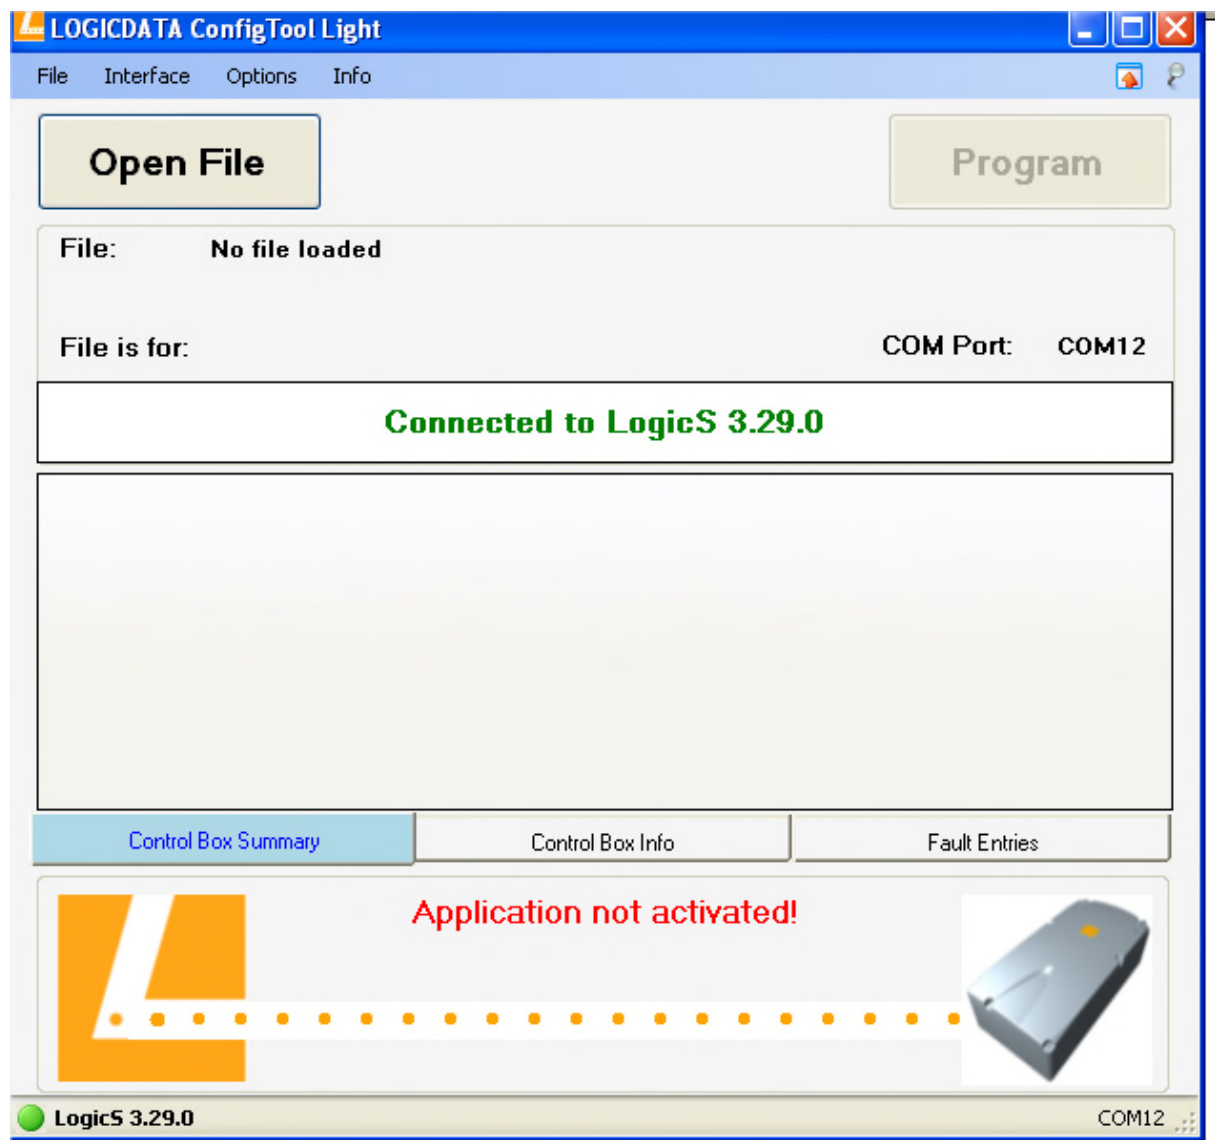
LOGICDATA ConfigTool Light

File Interface Options Info

Open File

Program

File: No file loaded

File is for:

COM Port: COM12

Connected to LogicS 3.29.0

Control Box Summary

Control Box Info

Fault Entries

Application not activated!

LogicS 3.29.0

COM12